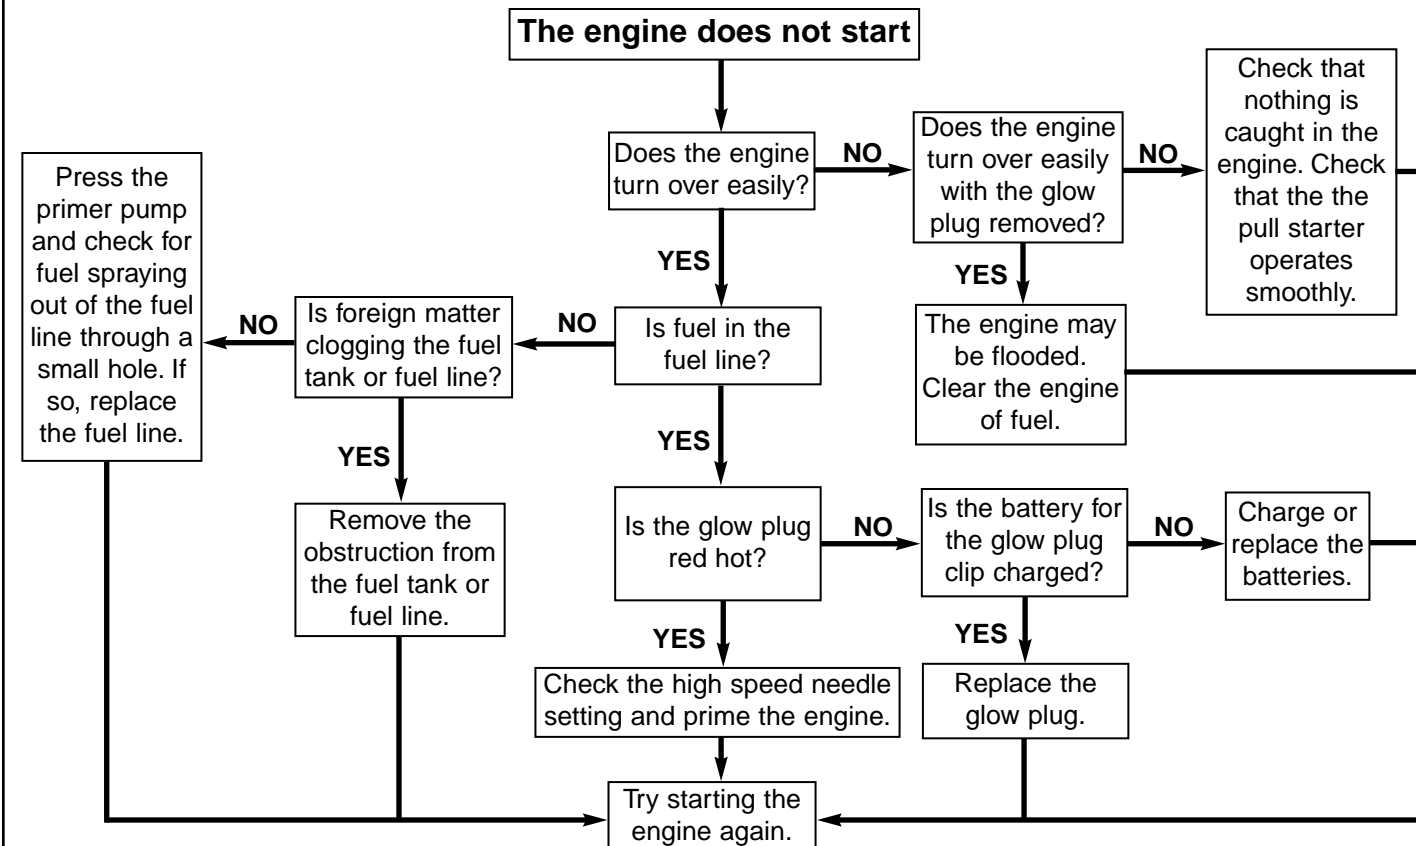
The engine does not start

Does the engine turn over easily?

NO

Does the engine turn over easily with the glow plug removed?

NO

Check that nothing is caught in the engine. Check that the the pull starter operates smoothly.

YES

The engine may be flooded. Clear the engine of fuel.

YES

NO

Is fuel in the fuel line?

NO

Is foreign matter clogging the fuel tank or fuel line?

Press the primer pump and check for fuel spraying out of the fuel line through a small hole. If so, replace the fuel line.

YES

Remove the obstruction from the fuel tank or fuel line.

YES

Is the glow plug red hot?

NO

Is the battery for the glow plug clip charged?

NO

Charge or replace the batteries.

YES

Check the high speed needle setting and prime the engine.

YES

Replace the glow plug.

Try starting the engine again.